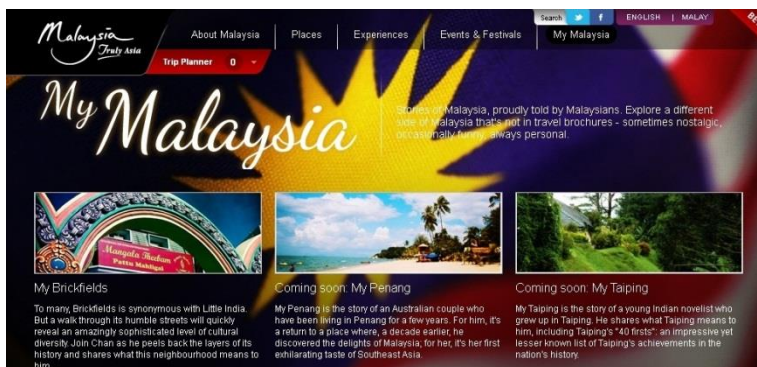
Malaysia Truly Asia

About Malaysia | Places | Experiences | Events & Festivals | My Malaysia

Search | ENGLISH | MALAY

Trip Planner 0

My Malaysia

Stories of Malaysia, proudly told by Malaysians. Explore a different side of Malaysia that's not in travel brochures - sometimes nostalgic, occasionally funny, always personal.

Mangala Ttbeeban Pattu Maligai

My Brickfields

To many, Brickfields is synonymous with Little India. But a walk through its humble streets will quickly reveal an amazingly sophisticated level of cultural diversity. Join Chan as he peels back the layers of its history and shares what this neighbourhood means to him.

Coming soon: My Penang

My Penang is the story of an Australian couple who have been living in Penang for a few years. For him, it's a return to a place where, a decade earlier, he discovered the delights of Malaysia; for her, it's her first exhilarating taste of Southeast Asia.

Coming soon: My Taiping

My Taiping is the story of a young Indian novelist who grew up in Taiping. He shares what Taiping means to him, including Taiping's "40 firsts": an impressive yet lesser known list of Taiping's achievements in the nation's history.